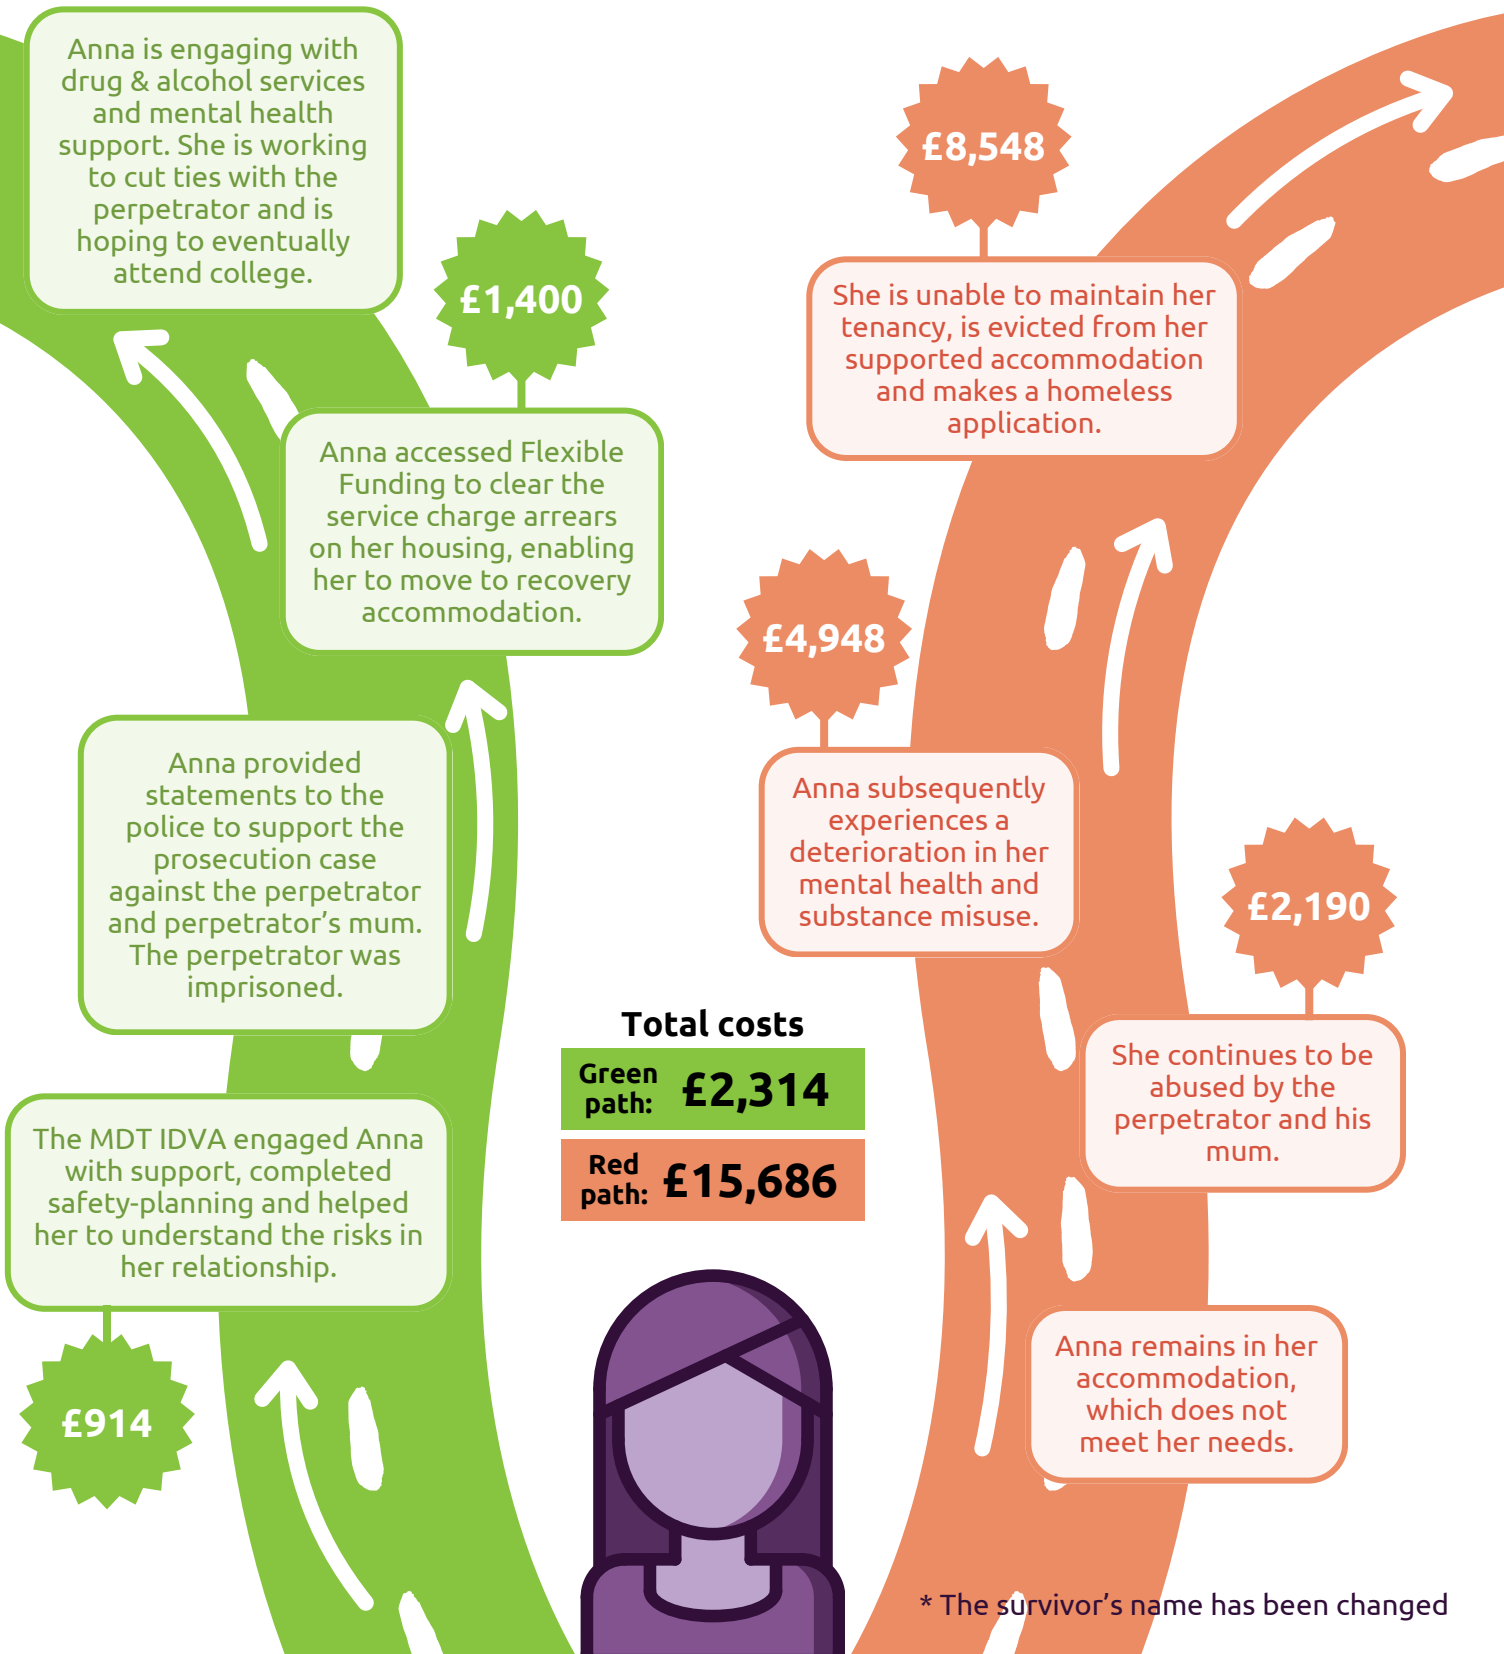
Anna is engaging with drug & alcohol services and mental health support. She is working to cut ties with the perpetrator and is hoping to eventually attend college.

£1,400

Anna accessed Flexible Funding to clear the service charge arrears on her housing, enabling her to move to recovery accommodation.

Anna provided statements to the police to support the prosecution case against the perpetrator and perpetrator's mum. The perpetrator was imprisoned.

The MDT IDVA engaged Anna with support, completed safety-planning and helped her to understand the risks in her relationship.

£914

£8,548

She is unable to maintain her tenancy, is evicted from her supported accommodation and makes a homeless application.

£4,948

Anna subsequently experiences a deterioration in her mental health and substance misuse.

£2,190

She continues to be abused by the perpetrator and his mum.

Anna remains in her accommodation, which does not meet her needs.

Total costs

| Green path: | £2,314 |
|---|---|
| Red path: | £15,686 |

* The survivor's name has been changed